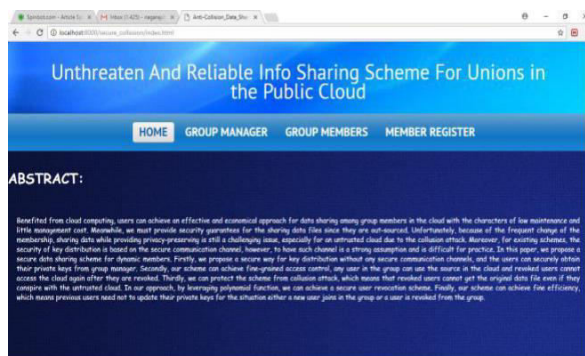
Spinbot.com - Article Sp | Inbox (1,429) - nagaraj | Anti-Collision_Data_Sha

localhost:8000/secure_collusion/index.html

Unthreaten And Reliable Info Sharing Scheme For Unions in the Public Cloud

HOME GROUP MANAGER GROUP MEMBERS MEMBER REGISTER

ABSTRACT:

Benefited from cloud computing, users can achieve an effective and economical approach for data sharing among group members in the cloud with the characters of low maintenance and little management cost. Meanwhile, we must provide security guarantees for the sharing data files since they are out-sourced. Unfortunately, because of the frequent change of the membership, sharing data while providing privacy-preserving is still a challenging issue, especially for an untrusted cloud due to the collusion attack. Moreover, for existing schemes, the security of key distribution is based on the secure communication channel, however, to have such channel is a strong assumption and is difficult for practice. In this paper, we propose a secure data sharing scheme for dynamic members. Firstly, we propose a secure way for key distribution without any secure communication channels, and the users can securely obtain their private keys from group manager. Secondly, our scheme can achieve fine-grained access control, any user in the group can use the source in the cloud and revoked users cannot access the cloud again after they are revoked. Thirdly, we can protect the scheme from collusion attack, which means that revoked users cannot get the original data file even if they conspire with the untrusted cloud. In our approach, by leveraging polynomial function, we can achieve a secure user revocation scheme. Finally, our scheme can achieve fine efficiency, which means previous users need not to update their private keys for the situation either a new user joins in the group or a user is revoked from the group.